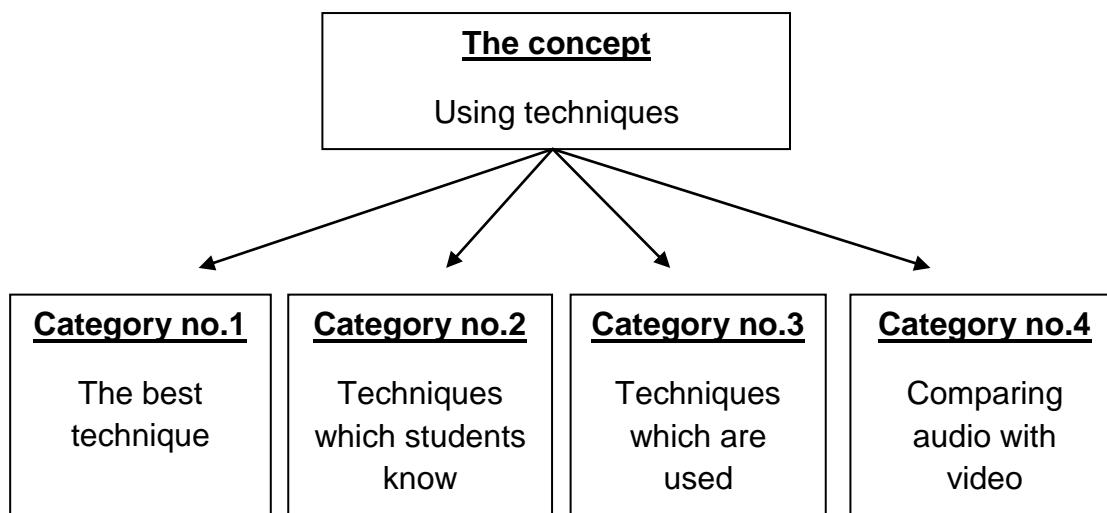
**The concept**

Using techniques

**Category no.1**

The best technique

**Category no.2**

Techniques which students know

**Category no.3**

Techniques which are used

**Category no.4**

Comparing audio with video